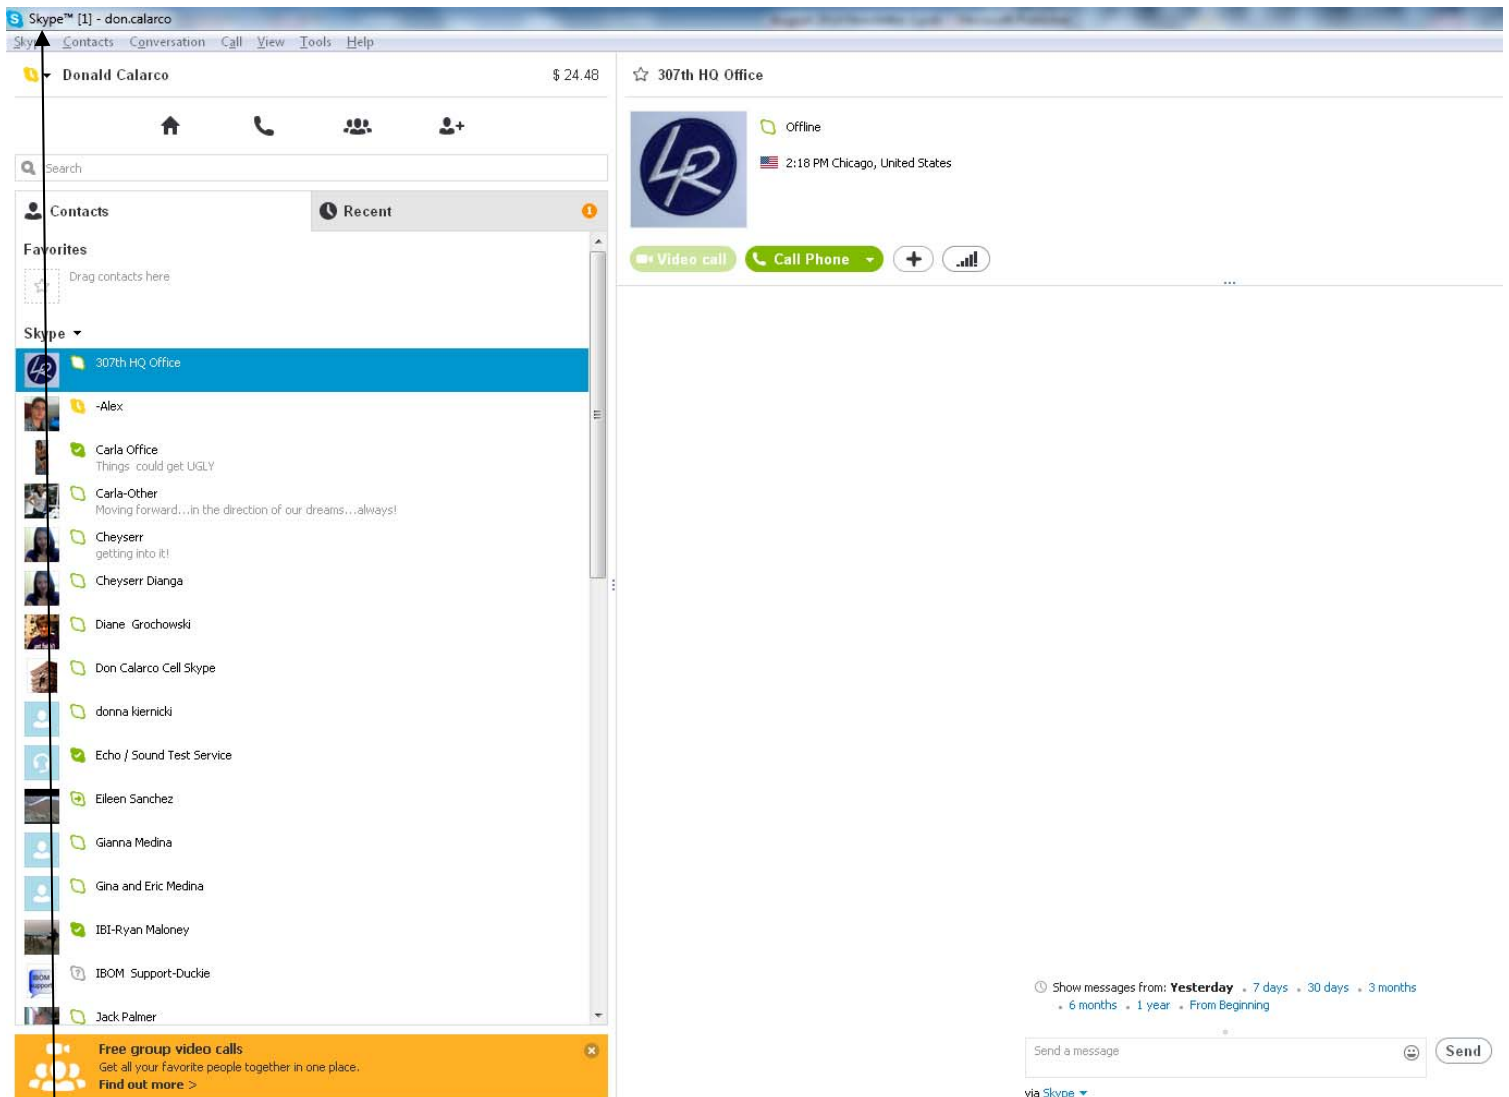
Skype™ [1] - don.calarco

Skype Contacts Conversation Call View Tools Help

Donald Calarco $ 24.48

Search

Contacts Recent

Favorites
Drag contacts here

Skype

307th HQ Office
-Alex
Carla Office
Things could get UGLY
Carla-Other
Moving forward...in the direction of our dreams...always!
Cheyserr
getting into it!
Cheyserr Dianga
Diane Grochowski
Don Calarco Cell Skype
donna kiernicki
Echo / Sound Test Service
Eileen Sanchez
Gianna Medina
Gina and Eric Medina
IBI-Ryan Maloney
IBOM Support-Duckie
Jack Palmer

Free group video calls
Get all your favorite people together in one place.
Find out more >

307th HQ Office

Offline
2:18 PM Chicago, United States

Video call Call Phone

Show messages from: Yesterday • 7 days • 30 days • 3 months • 6 months • 1 year • From Beginning

Send a message
Send

via Skype